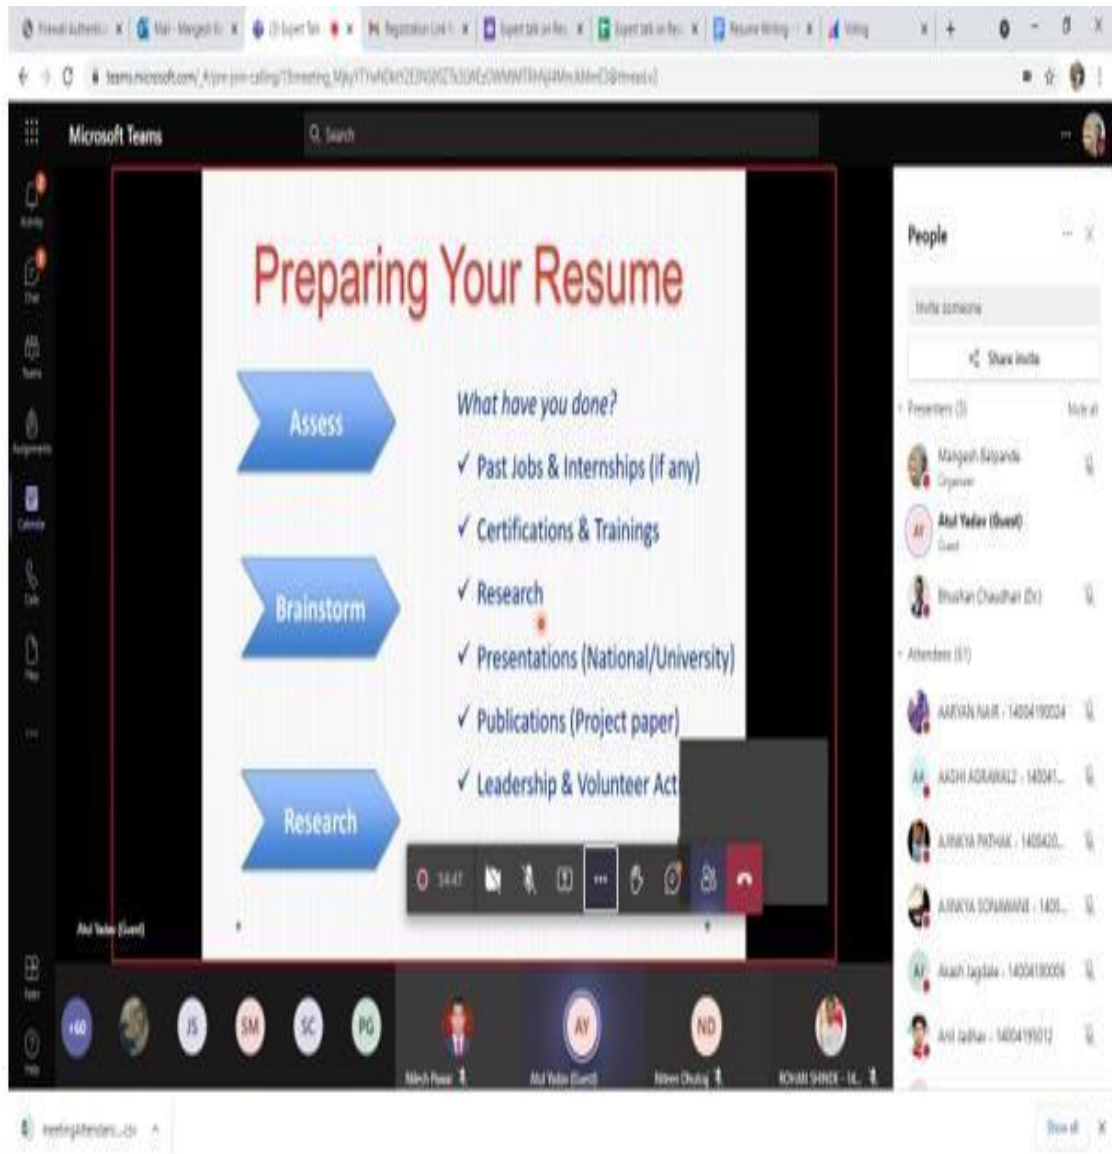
Microsoft Teams

Search

Preparing Your Resume

Assess

Brainstorm

Research

What have you done?

✓ Past Jobs & Internships (if any)

✓ Certifications & Trainings

✓ Research

✓ Presentations (National/University)

✓ Publications (Project paper)

✓ Leadership & Volunteer Act

Atul Yadav (Guest)

People

Invite someone

Share invite

Presenters (3)

Mangesh Balpande
Organiser

Atul Yadav (Guest)
Guest

Bhushan Chaudhari (Dr.)

Attendees (61)

AARYAN NAIR - 14004190024

AASHI AGRAWAL2 - 140041...

AJINKYA PATHAK - 140042...

AJINKYA SONAWANE - 1400...

Akash Jagdale - 14004190006

Anil Jadhav - 14004190012

+60

JS

SM

SC

PG

AY

ND

Atul Yadav (Guest)

ROHAN SHINDE - 14...

meetingAttendees...csv

Show all